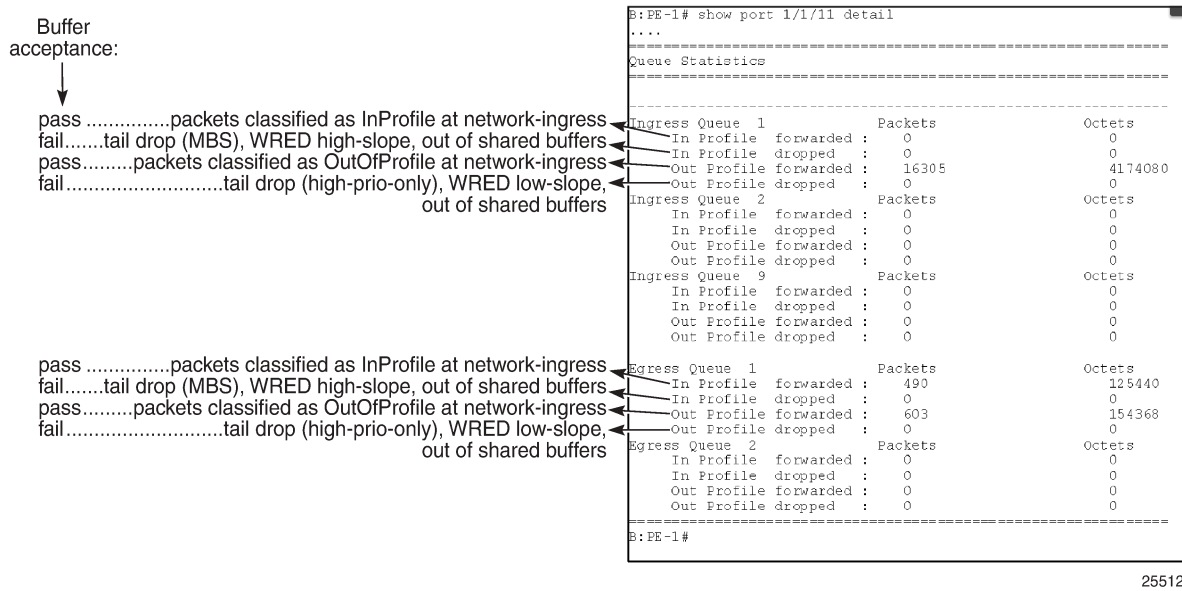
Buffer acceptance:

pass ...............packets classified as InProfile at network-ingress
fail.......tail drop (MBS), WRED high-slope, out of shared buffers
pass.........packets classified as OutOfProfile at network-ingress
fail...........................tail drop (high-prio-only), WRED low-slope, out of shared buffers

pass ...............packets classified as InProfile at network-ingress
fail.......tail drop (MBS), WRED high-slope, out of shared buffers
pass.........packets classified as OutOfProfile at network-ingress
fail...........................tail drop (high-prio-only), WRED low-slope, out of shared buffers

B:PE-1# show port 1/1/11 detail
....
===============================================================
Queue Statistics
===============================================================
---------------------------------------------------------------
Ingress Queue 1 Packets Octets
In Profile forwarded : 0 0
In Profile dropped : 0 0
Out Profile forwarded : 16305 4174080
Out Profile dropped : 0 0
Ingress Queue 2 Packets Octets
In Profile forwarded : 0 0
In Profile dropped : 0 0
Out Profile forwarded : 0 0
Out Profile dropped : 0 0
Ingress Queue 9 Packets Octets
In Profile forwarded : 0 0
In Profile dropped : 0 0
Out Profile forwarded : 0 0
Out Profile dropped : 0 0

Egress Queue 1 Packets Octets
In Profile forwarded : 490 125440
In Profile dropped : 0 0
Out Profile forwarded : 603 154368
Out Profile dropped : 0 0
Egress Queue 2 Packets Octets
In Profile forwarded : 0 0
In Profile dropped : 0 0
Out Profile forwarded : 0 0
Out Profile dropped : 0 0
===============================================================
B:PE-1#

25512